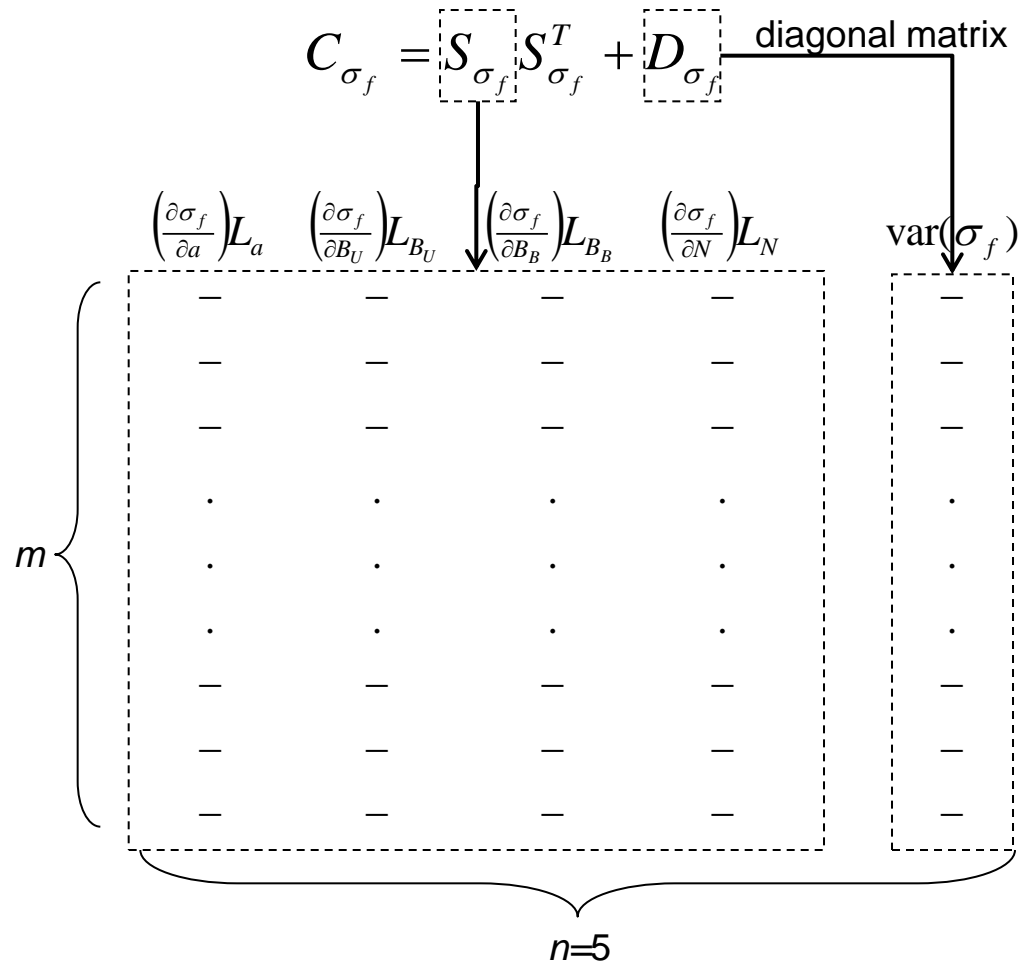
$C_{\sigma_f} = S_{\sigma_f} S_{\sigma_f}^T + D_{\sigma_f}$ diagonal matrix

$\left(\frac{\partial \sigma_f}{\partial a}\right) L_a$ $\left(\frac{\partial \sigma_f}{\partial B_U}\right) L_{B_U}$ $\left(\frac{\partial \sigma_f}{\partial B_B}\right) L_{B_B}$ $\left(\frac{\partial \sigma_f}{\partial N}\right) L_N$ $\mathrm{var}(\sigma_f)$

| | | | | |
|---|---|---|---|---|
| – | – | – | – | – |
| – | – | – | – | – |
| – | – | – | – | – |
| . | . | . | . | . |
| . | . | . | . | . |
| . | . | . | . | . |
| – | – | – | – | – |
| – | – | – | – | – |
| – | – | – | – | – |

m

n=5